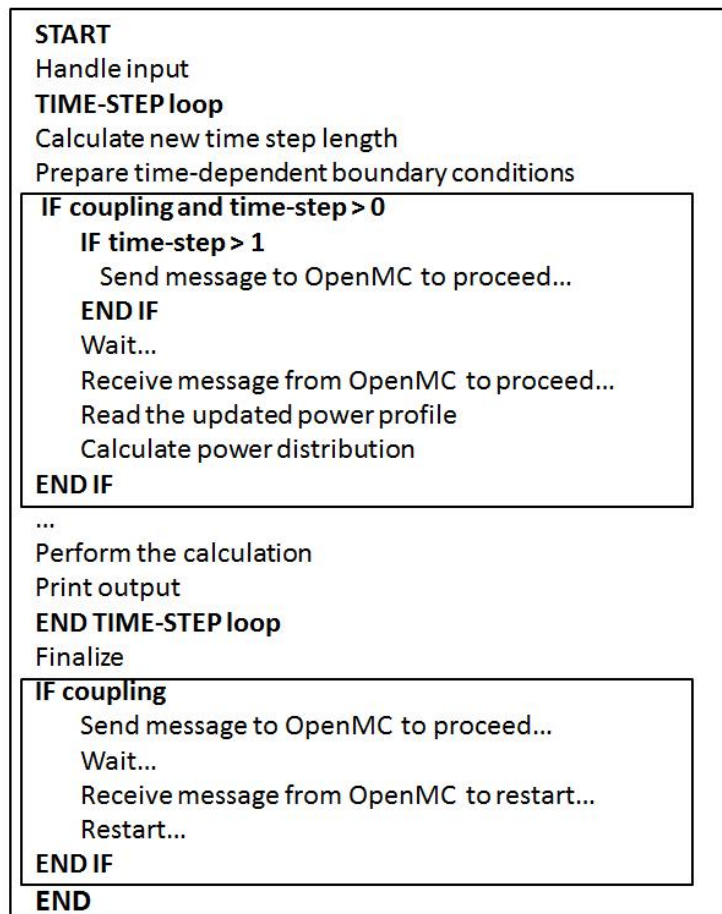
START
Handle input
TIME-STEP loop
Calculate new time step length
Prepare time-dependent boundary conditions
IF coupling and time-step > 0
IF time-step > 1
Send message to OpenMC to proceed...
END IF
Wait...
Receive message from OpenMC to proceed...
Read the updated power profile
Calculate power distribution
END IF
...
Perform the calculation
Print output
END TIME-STEP loop
Finalize
IF coupling
Send message to OpenMC to proceed...
Wait...
Receive message from OpenMC to restart...
Restart...
END IF
END